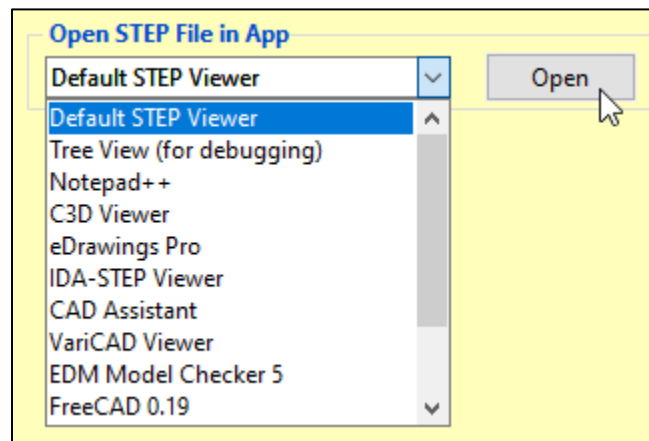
Open STEP File in App

Default STEP Viewer

Open

Default STEP Viewer
Tree View (for debugging)
Notepad++
C3D Viewer
eDrawings Pro
IDA-STEP Viewer
CAD Assistant
VariCAD Viewer
EDM Model Checker 5
FreeCAD 0.19